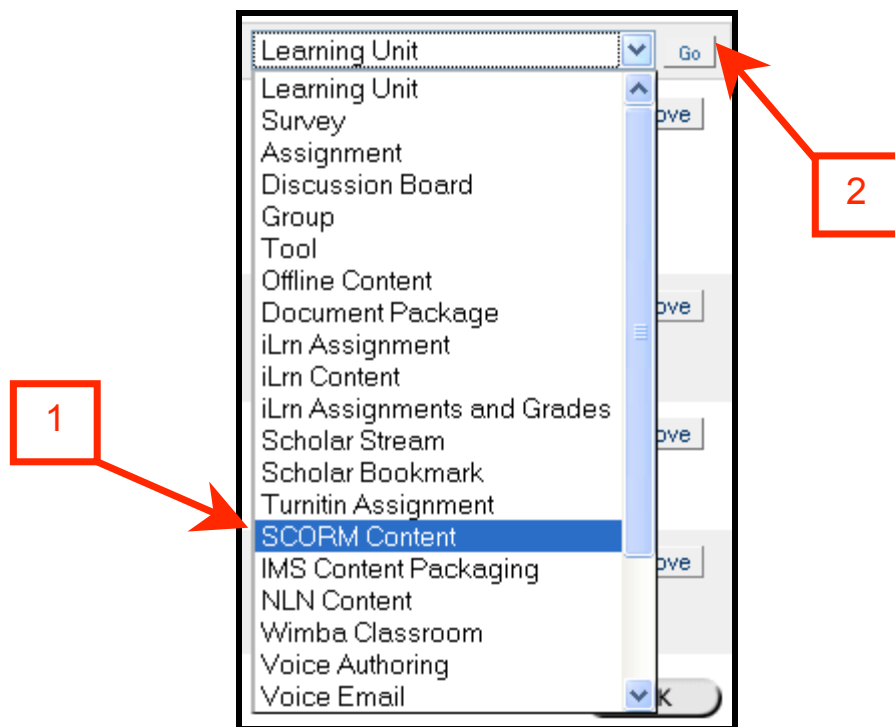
Learning Unit
Go
Learning Unit
Survey
Assignment
Discussion Board
Group
Tool
Offline Content
Document Package
iLrn Assignment
iLrn Content
iLrn Assignments and Grades
Scholar Stream
Scholar Bookmark
Turnitin Assignment
SCORM Content
IMS Content Packaging
NLN Content
Wimba Classroom
Voice Authoring
Voice Email
ove
ove
ove
ove
k
2
1